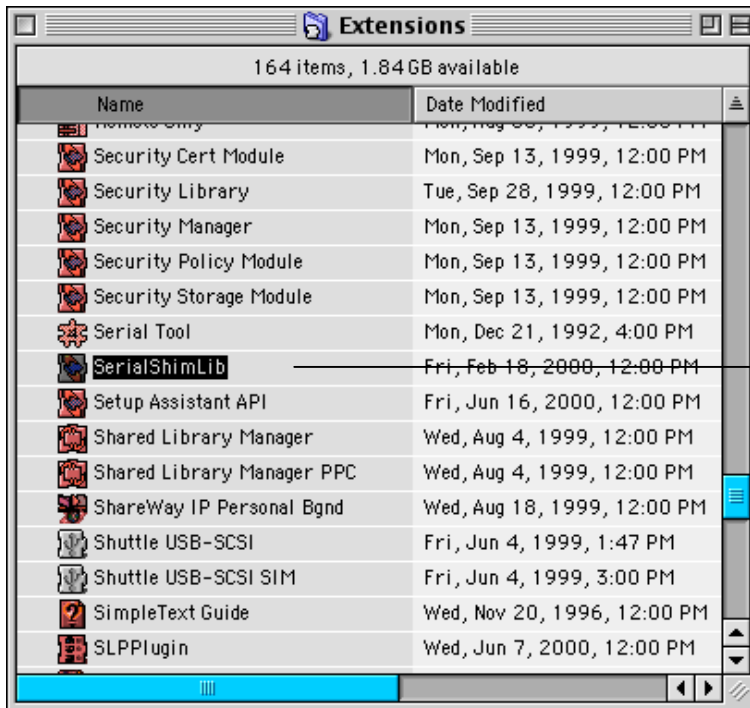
Extensions

164 items, 1.84 GB available

| Name | Date Modified |
|---|---|
| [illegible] | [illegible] |
| Security Cert Module | Mon, Sep 13, 1999, 12:00 PM |
| Security Library | Tue, Sep 28, 1999, 12:00 PM |
| Security Manager | Mon, Sep 13, 1999, 12:00 PM |
| Security Policy Module | Mon, Sep 13, 1999, 12:00 PM |
| Security Storage Module | Mon, Sep 13, 1999, 12:00 PM |
| Serial Tool | Mon, Dec 21, 1992, 4:00 PM |
| SerialShimLib | Fri, Feb 18, 2000, 12:00 PM |
| Setup Assistant API | Fri, Jun 16, 2000, 12:00 PM |
| Shared Library Manager | Wed, Aug 4, 1999, 12:00 PM |
| Shared Library Manager PPC | Wed, Aug 4, 1999, 12:00 PM |
| ShareWay IP Personal Bgnd | Wed, Aug 18, 1999, 12:00 PM |
| Shuttle USB-SCSI | Fri, Jun 4, 1999, 1:47 PM |
| Shuttle USB-SCSI SIM | Fri, Jun 4, 1999, 3:00 PM |
| SimpleText Guide | Wed, Nov 20, 1996, 12:00 PM |
| SLPPlugin | Wed, Jun 7, 2000, 12:00 PM |